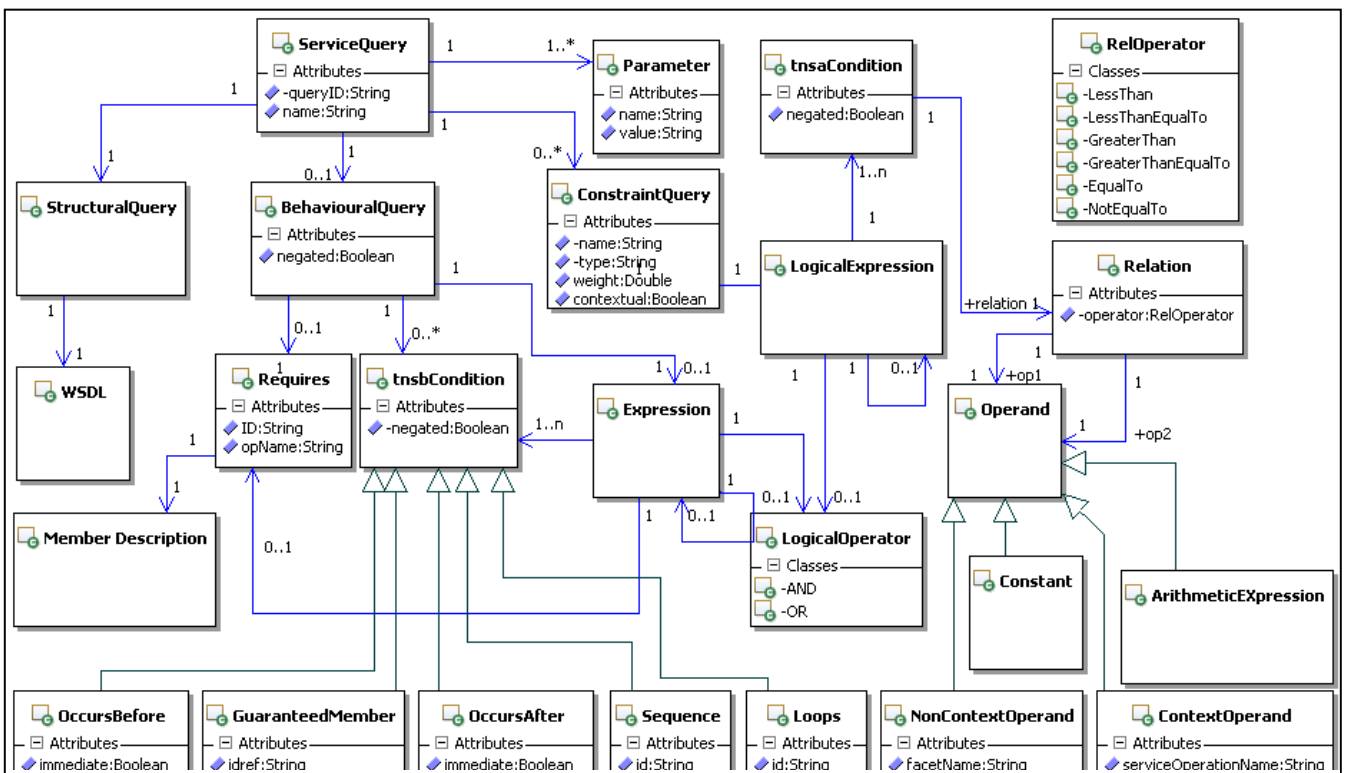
ServiceQuery
Attributes
-queryID:String
name:String

1
1..*
Parameter
Attributes
name:String
value:String

tnsaCondition
Attributes
negated:Boolean

RelOperator
Classes
-LessThan
-LessThanEqualTo
-GreaterThan
-GreaterThanEqualTo
-EqualTo
-NotEqualTo

1
1
1
0..*
1
0..1

StructuralQuery

BehaviouralQuery
Attributes
negated:Boolean

ConstraintQuery
Attributes
-name:String
-type:String
weight:Double
contextual:Boolean

1..n
1
1
LogicalExpression

Relation
Attributes
-operator:RelOperator

+relation 1
1

1
1
WSDL

0..1
0..*
Requires
Attributes
ID:String
opName:String

tnsbCondition
Attributes
-negated:Boolean

1
0..1
Expression
1..n
1
1
0..1
1
+op1
Operand
1
+op2
1

1
1
Member Description

0..1
1
0..1
0..1
0..1
LogicalOperator
Classes
-AND
-OR

Constant

ArithmeticEXpression

OccursBefore
Attributes
immediate:Boolean

GuaranteedMember
Attributes
idref:String

OccursAfter
Attributes
immediate:Boolean

Sequence
Attributes
id:String

Loops
Attributes
id:String

NonContextOperand
Attributes
facetName:String

ContextOperand
Attributes
serviceOperationName:String